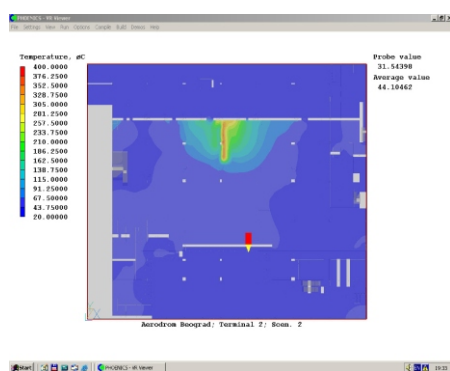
PHOENICS - VR Viewer
File Settings View Run Options Compile Build Viewer Help

Temperature, øC
400.0000
376.2500
352.5000
328.7500
305.0000
281.2500
257.5000
233.7500
210.0000
186.2500
162.5000
138.7500
115.0000
91.2500
67.5000
43.7500
20.0000

Probe value
31.54398
Average value
44.10462

Aerodrom Beograd; Terminal 2; Scen. 2

Start
PHOENICS - VR Viewer
19:33